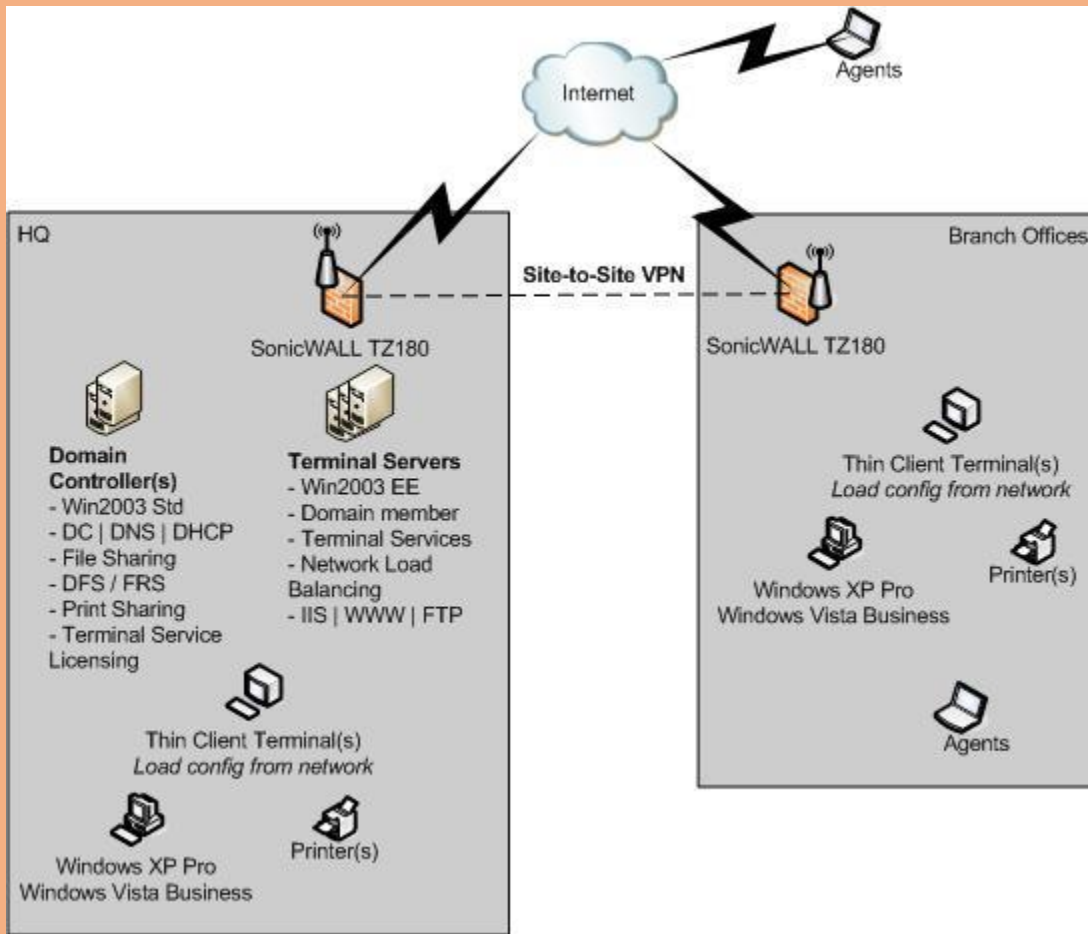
Internet

Agents

HQ

SonicWALL TZ180

Site-to-Site VPN

Branch Offices

SonicWALL TZ180

Domain Controller(s)
- Win2003 Std
- DC | DNS | DHCP
- File Sharing
- DFS / FRS
- Print Sharing
- Terminal Service Licensing

Terminal Servers
- Win2003 EE
- Domain member
- Terminal Services
- Network Load Balancing
- IIS | WWW | FTP

Thin Client Terminal(s)
*Load config from network*

Windows XP Pro
Windows Vista Business

Printer(s)

Thin Client Terminal(s)
*Load config from network*

Windows XP Pro
Windows Vista Business

Printer(s)

Agents